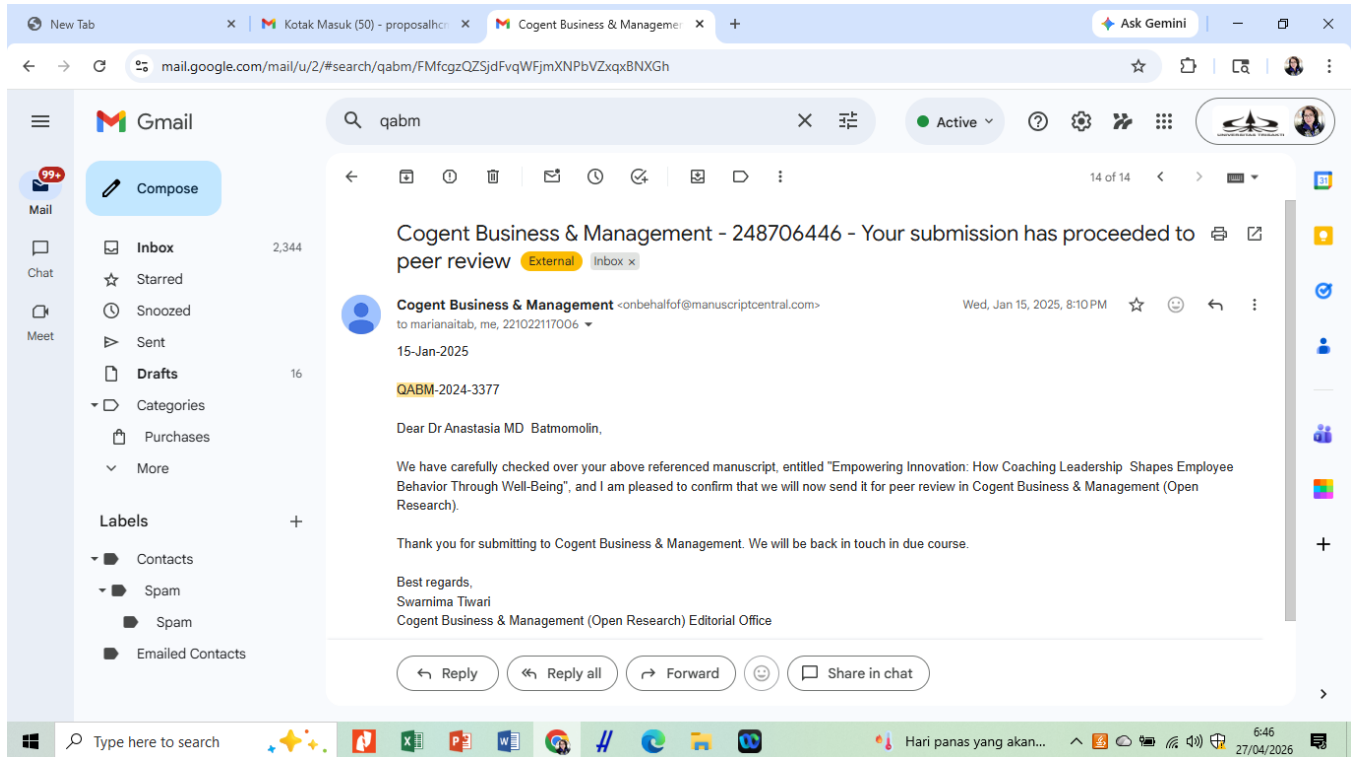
New Tab | Kotak Masuk (50) - proposalhc | Cogent Business & Managemen | Ask Gemini

mail.google.com/mail/u/2/#search/qabm/FMfcgzQZSjdFvqWFjmXNPbVZxqxBNXGh

Gmail

qabm

Active

14 of 14

99+
Mail

Chat

Meet

Compose

Inbox 2,344
Starred
Snoozed
Sent
Drafts 16
Categories
Purchases
More

Labels +
Contacts
Spam
Spam
Emailed Contacts

Cogent Business & Management - 248706446 - Your submission has proceeded to peer review External Inbox ×

Cogent Business & Management <onbehalfof@manuscriptcentral.com>
to marianaitab, me, 221022117006
Wed, Jan 15, 2025, 8:10 PM

15-Jan-2025

QABM-2024-3377

Dear Dr Anastasia MD Batmomolin,

We have carefully checked over your above referenced manuscript, entitled "Empowering Innovation: How Coaching Leadership Shapes Employee Behavior Through Well-Being", and I am pleased to confirm that we will now send it for peer review in Cogent Business & Management (Open Research).

Thank you for submitting to Cogent Business & Management. We will be back in touch in due course.

Best regards,
Swarnima Tiwari
Cogent Business & Management (Open Research) Editorial Office

Reply | Reply all | Forward | Share in chat

Type here to search

Hari panas yang akan...

6:46
27/04/2026